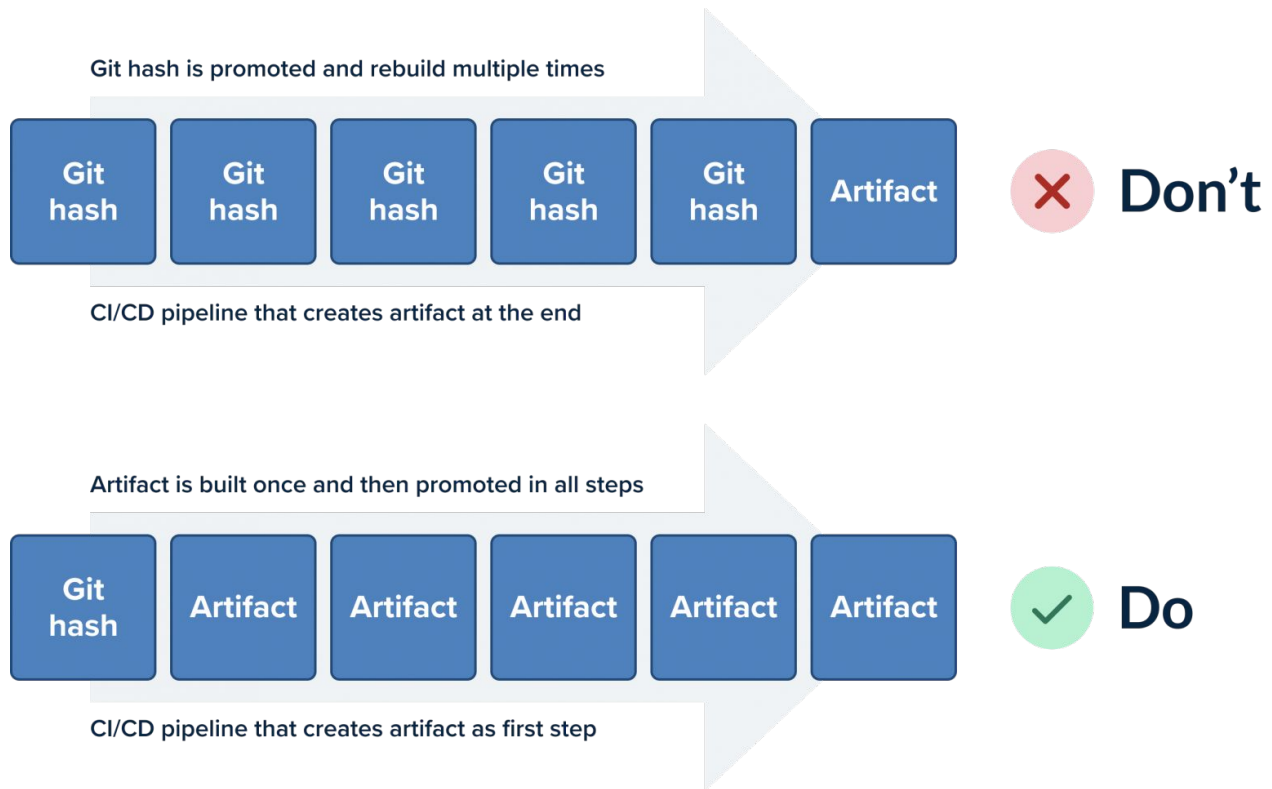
Git hash is promoted and rebuild multiple times

Git hash

Git hash

Git hash

Git hash

Git hash

Artifact

Don’t

CI/CD pipeline that creates artifact at the end

Artifact is built once and then promoted in all steps

Git hash

Artifact

Artifact

Artifact

Artifact

Artifact

Do

CI/CD pipeline that creates artifact as first step